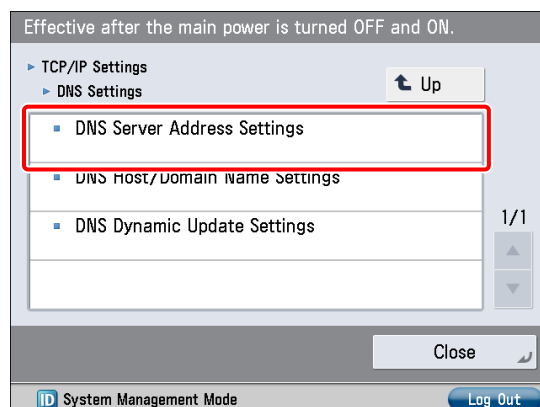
Effective after the main power is turned OFF and ON.

TCP/IP Settings
DNS Settings

Up

DNS Server Address Settings

DNS Host/Domain Name Settings

DNS Dynamic Update Settings

1/1

Close

ID System Management Mode

Log Out